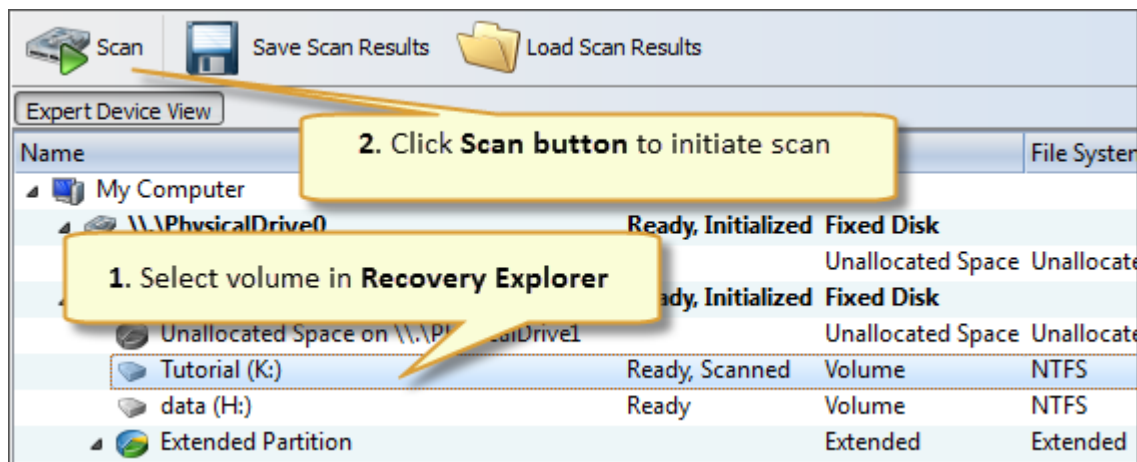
Scan Save Scan Results Load Scan Results

Expert Device View

Name

File Syster

2. Click **Scan button** to initiate scan

My Computer

\\.\PhysicalDrive0 Ready, Initialized Fixed Disk

Unallocated Space Unallocate

1. Select volume in **Recovery Explorer**

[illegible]ady, Initialized Fixed Disk

Unallocated Space on \\.\Ph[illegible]alDrive1 Unallocated Space Unallocate

Tutorial (K:) Ready, Scanned Volume NTFS

data (H:) Ready Volume NTFS

Extended Partition Extended Extended